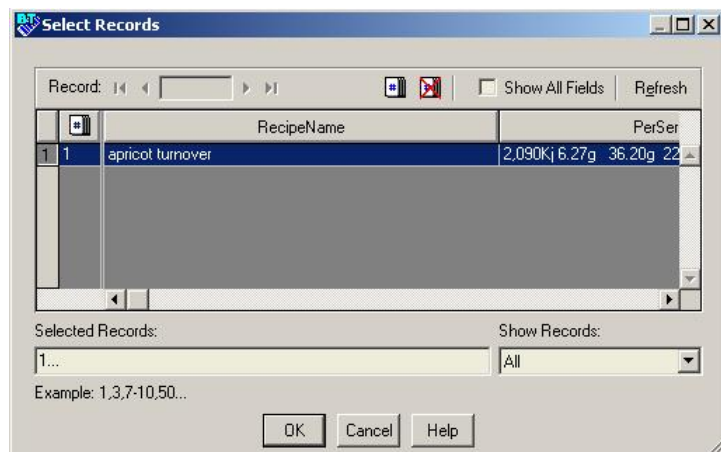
Select Records

Record:

Show All Fields

Refresh

| | | RecipeName | PerSer |
|---|---|---|---|
| 1 | 1 | apricot turnover | 2,090Kj 6.27g 36.20g 22 |

Selected Records:

1...

Show Records:

All

Example: 1,3,7-10,50...

OK

Cancel

Help